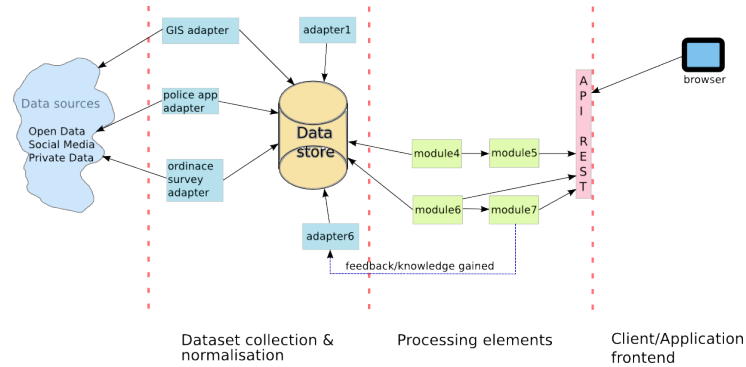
GIS adapter

adapter1

browser

Data sources

Open Data
Social Media
Private Data

police app adapter

Data store

ordinace survey adapter

module4

module5

module6

module7

API REST

adapter6

feedback/knowledge gained

Dataset collection & normalisation

Processing elements

Client/Application frontend